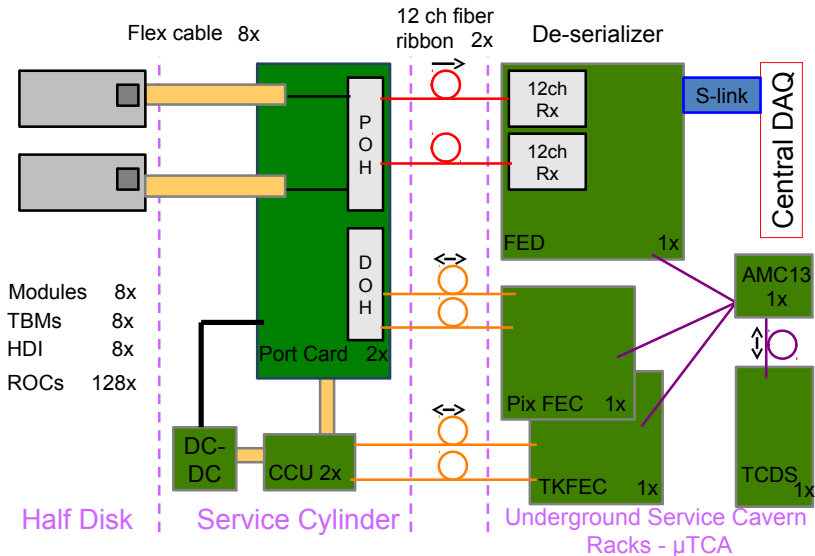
Flex cable 8x

12 ch fiber ribbon 2x

De-serializer

12ch Rx

12ch Rx

S-link

Central DAQ

P O H

D O H

FED 1x

AMC13 1x

Modules 8x
TBMs 8x
HDI 8x
ROCs 128x

Port Card 2x

Pix FEC 1x

DC-DC

CCU 2x

TKFEC 1x

TCDS 1x

Half Disk

Service Cylinder

Underground Service Cavern Racks - μTCA